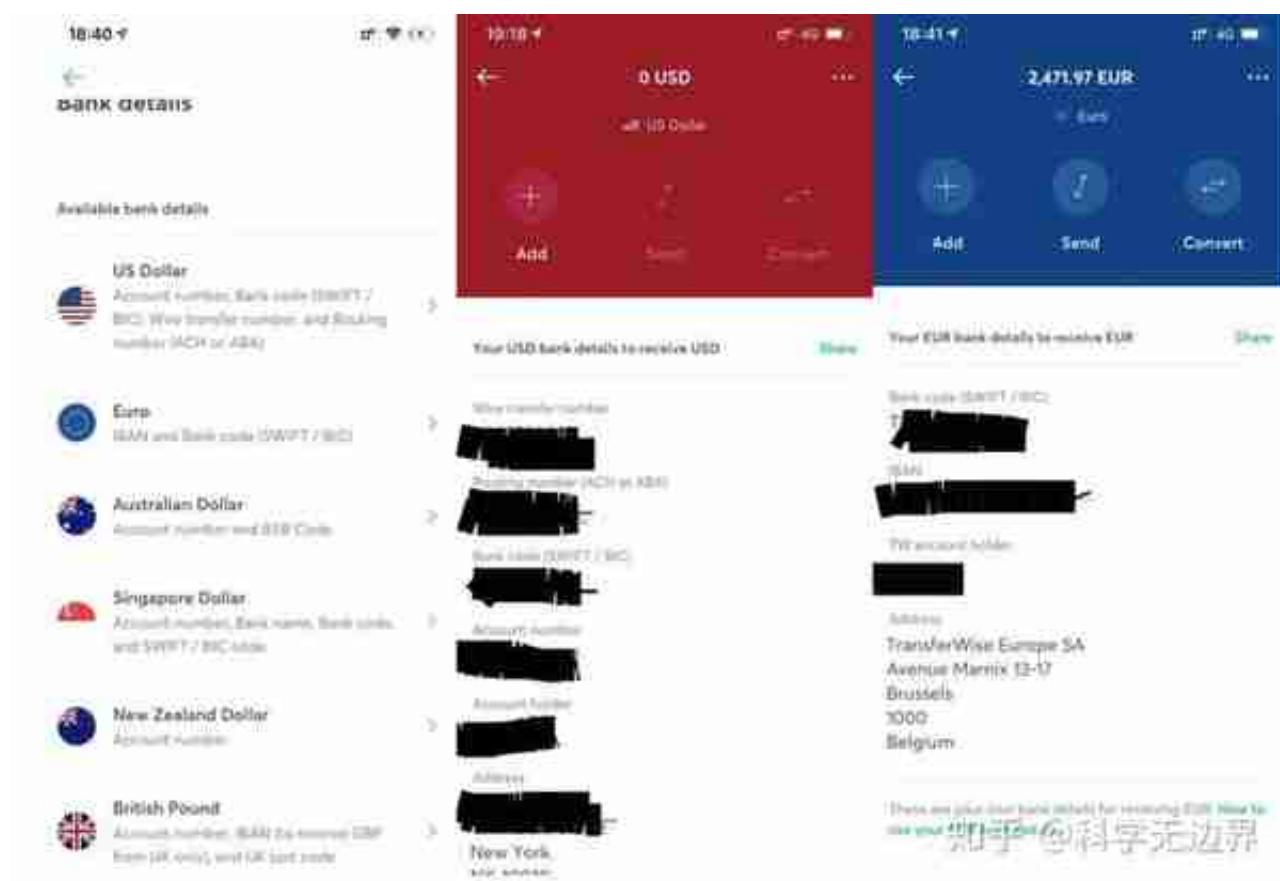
18:40

Bank details

Available bank details

US Dollar
Account number, Bank code (SWIFT / BIC), Wire transfer number, and Routing number (ACH or ABA)

Euro
IBAN and Bank code (SWIFT / BIC)

Australian Dollar
Account number and BSB Code

Singapore Dollar
Account number, Bank name, Bank code, and SWIFT / BIC code

New Zealand Dollar
Account number

British Pound
Account number, IBAN (to receive GBP from UK only), and UK sort code

19:18

0 USD

US Dollar

Add
Send
Convert

Your USD bank details to receive USD
Share

Wire transfer number

Routing number (ACH or ABA)

Bank code (SWIFT / BIC)

Account number

Account holder

Address

New York
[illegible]

18:41

2,471.97 EUR

Euro

Add
Send
Convert

Your EUR bank details to receive EUR
Share

Bank code (SWIFT / BIC)
T

IBAN

TW account holder

Address
TransferWise Europe SA
Avenue Marnix 13-17
Brussels
1000
Belgium

These are your bank details for receiving EUR. How to use your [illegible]

知乎 @科学无边界